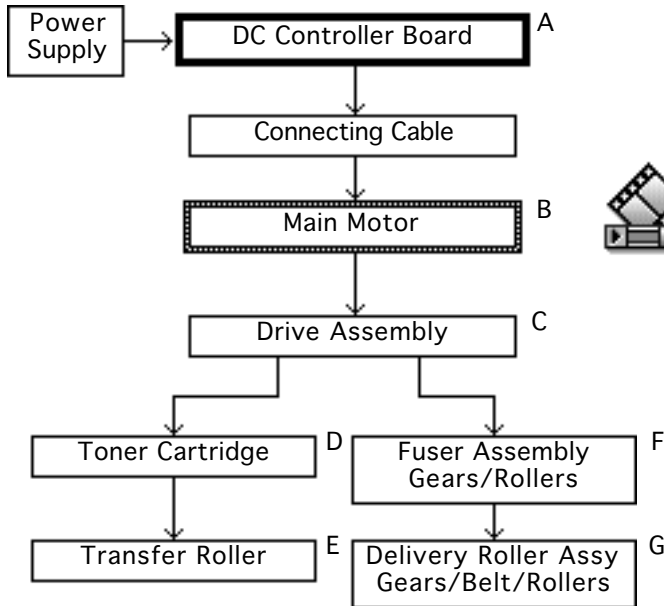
Power Supply

DC Controller Board

A

Connecting Cable

Main Motor

B

Drive Assembly

C

Toner Cartridge

D

Transfer Roller

E

Fuser Assembly Gears/Rollers

F

Delivery Roller Assy Gears/Belt/Rollers

G